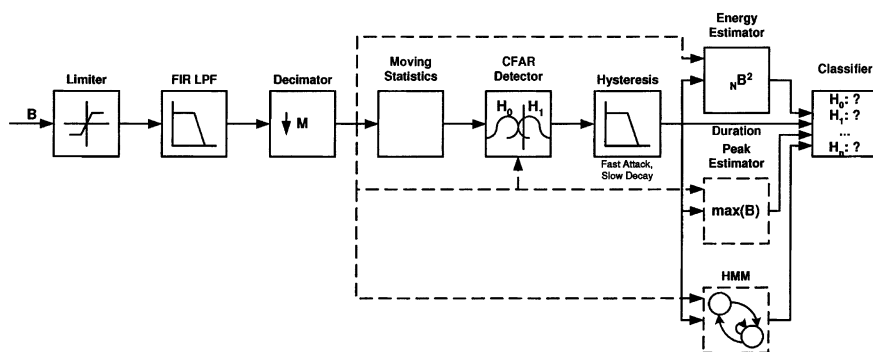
B

Limiter

FIR LPF

Decimator

M

Moving Statistics

CFAR Detector

$H_0$ $H_1$

Hysteresis

Fast Attack, Slow Decay

Energy Estimator

$_N B^2$

Duration

Peak Estimator

max(B)

HMM

Classifier

$H_0$: ?
$H_1$: ?
...
$H_n$: ?